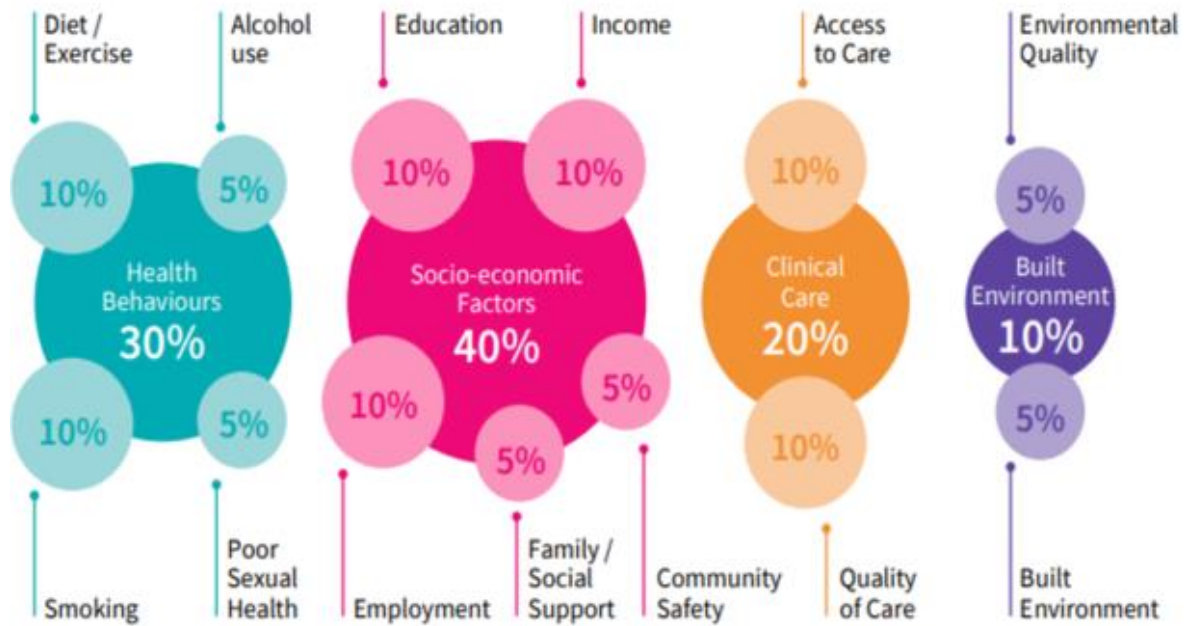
Diet / Exercise

Alcohol use

Education

Income

Access to Care

Environmental Quality

10%

5%

Health Behaviours
30%

10%

5%

10%

10%

Socio-economic Factors
40%

10%

5%

5%

10%

Clinical Care
20%

10%

5%

Built Environment
10%

5%

Smoking

Poor Sexual Health

Employment

Family / Social Support

Community Safety

Quality of Care

Built Environment